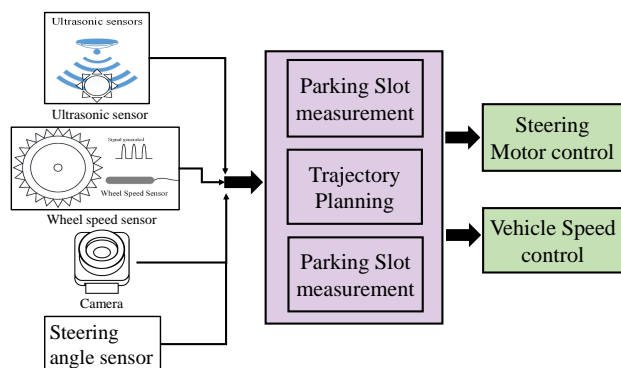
Ultrasonic sensors

Ultrasonic sensor

Signal generated

Wheel Speed Sensor

Wheel speed sensor

Camera

Steering angle sensor

Parking Slot measurement

Trajectory Planning

Parking Slot measurement

Steering Motor control

Vehicle Speed control